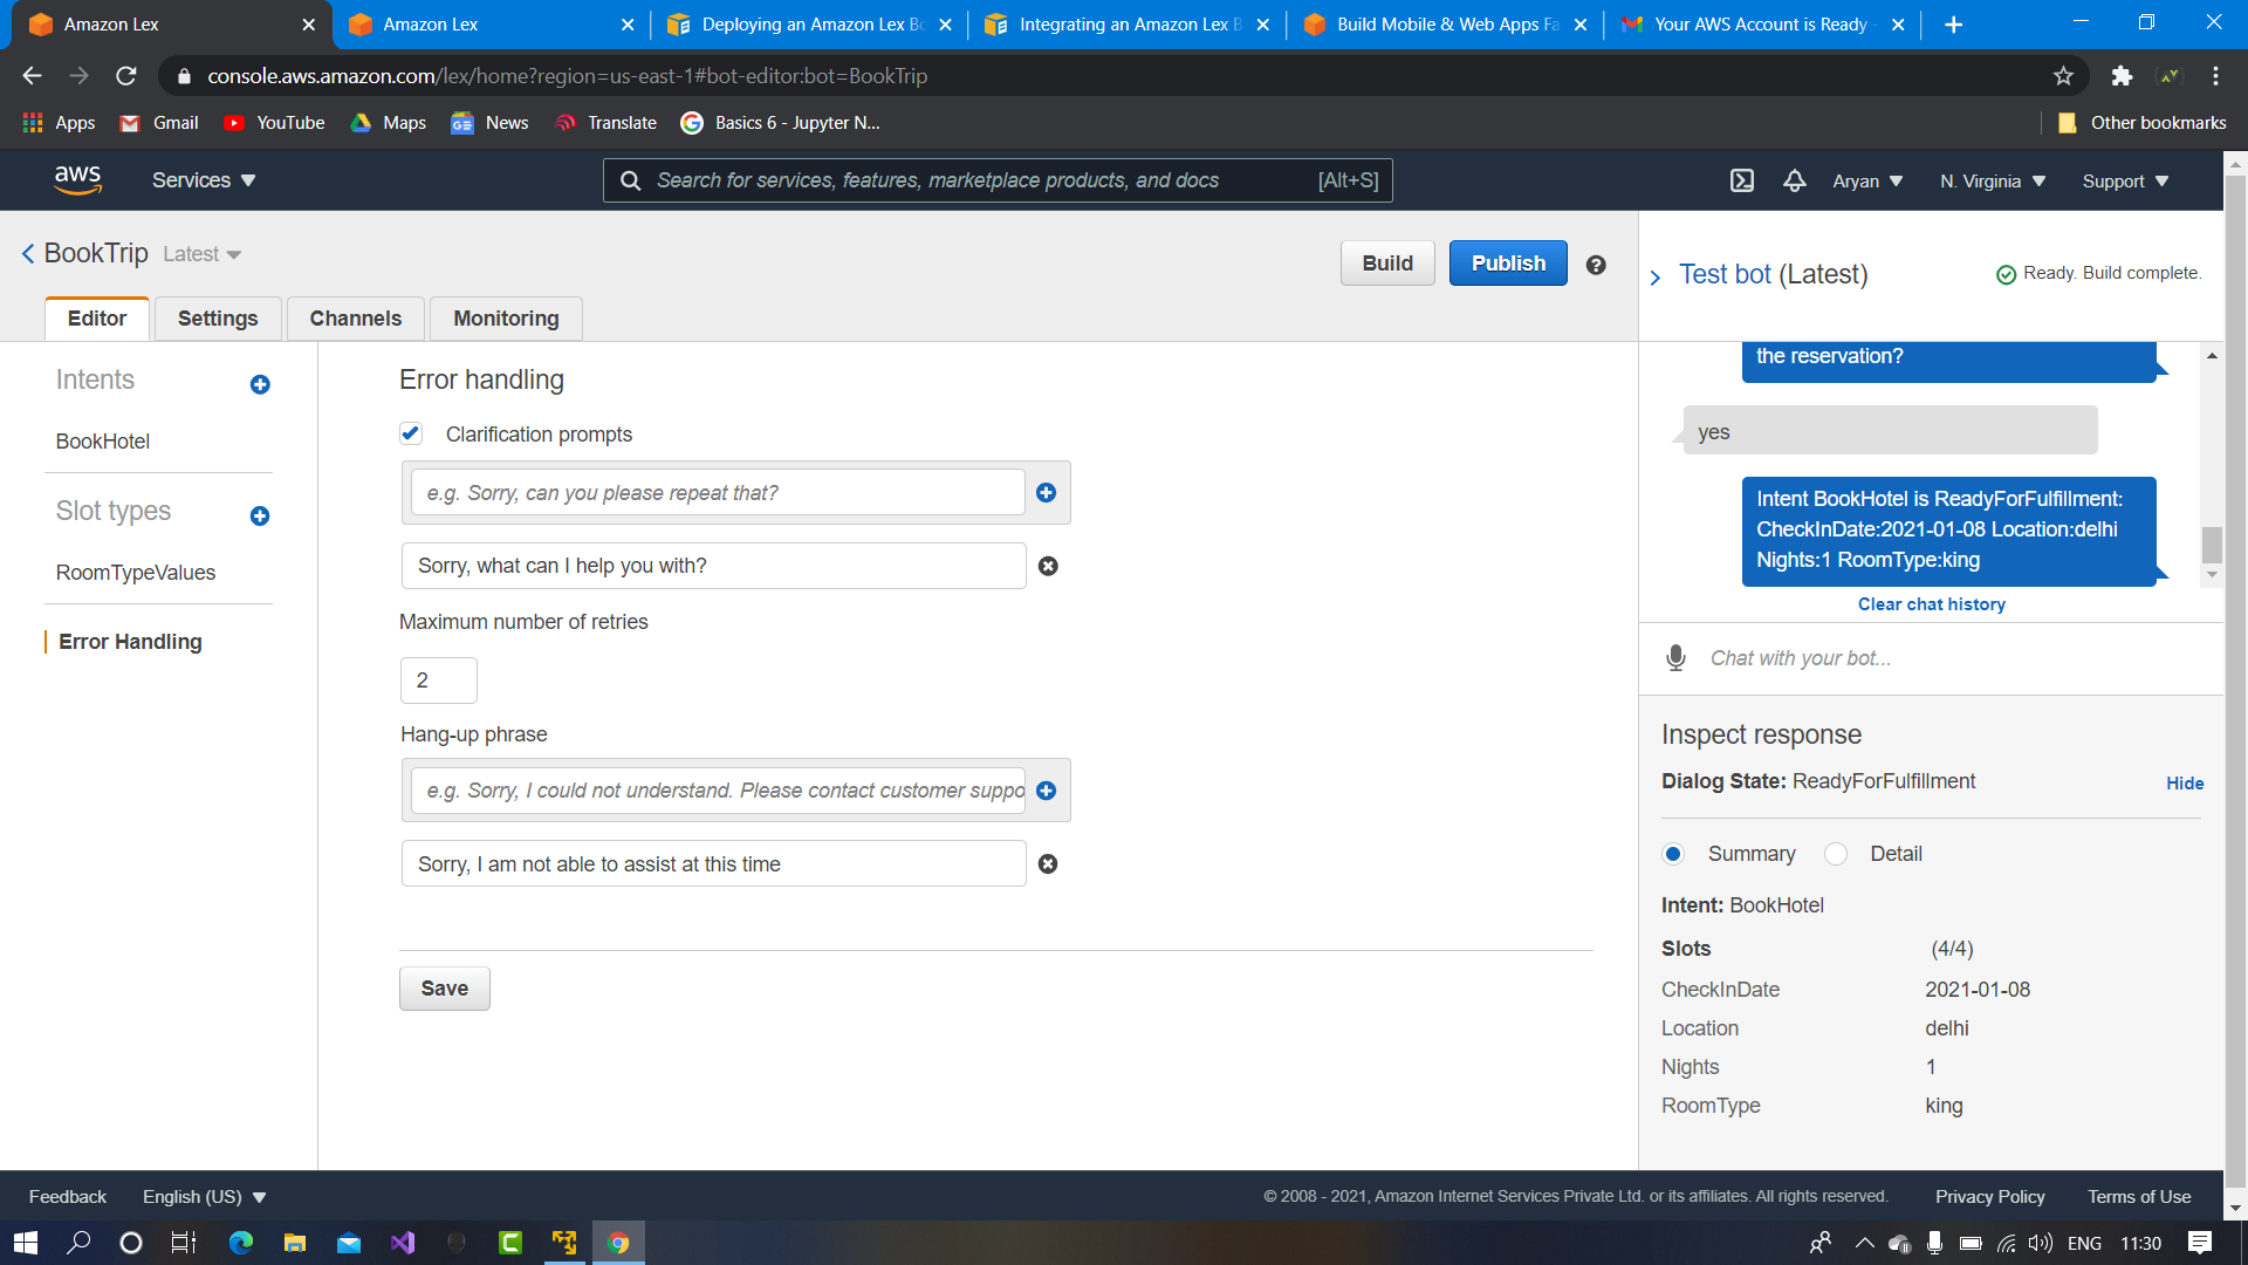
Amazon Lex | Amazon Lex | Deploying an Amazon Lex B | Integrating an Amazon Lex B | Build Mobile & Web Apps Fa | Your AWS Account is Ready

console.aws.amazon.com/lex/home?region=us-east-1#bot-editor:bot=BookTrip

Apps Gmail YouTube Maps News Translate Basics 6 - Jupyter N... Other bookmarks

aws Services ▼ Search for services, features, marketplace products, and docs [Alt+S] Aryan ▼ N. Virginia ▼ Support ▼

< BookTrip Latest ▼

Build Publish

Editor Settings Channels Monitoring

Intents
BookHotel
Slot types
RoomTypeValues
Error Handling

Error handling

Clarification prompts

e.g. Sorry, can you please repeat that?

Sorry, what can I help you with?

Maximum number of retries

2

Hang-up phrase

e.g. Sorry, I could not understand. Please contact customer suppo

Sorry, I am not able to assist at this time

Save

> Test bot (Latest) Ready. Build complete.

the reservation?

yes

Intent BookHotel is ReadyForFulfillment: CheckInDate:2021-01-08 Location:delhi Nights:1 RoomType:king

Clear chat history

Chat with your bot...

Inspect response

Dialog State: ReadyForFulfillment Hide

Summary Detail

Intent: BookHotel

| Slots | (4/4) |
|---|---|
| CheckInDate | 2021-01-08 |
| Location | delhi |
| Nights | 1 |
| RoomType | king |

Feedback English (US) ▼ © 2008 - 2021, Amazon Internet Services Private Ltd. or its affiliates. All rights reserved. Privacy Policy Terms of Use

ENG 11:30